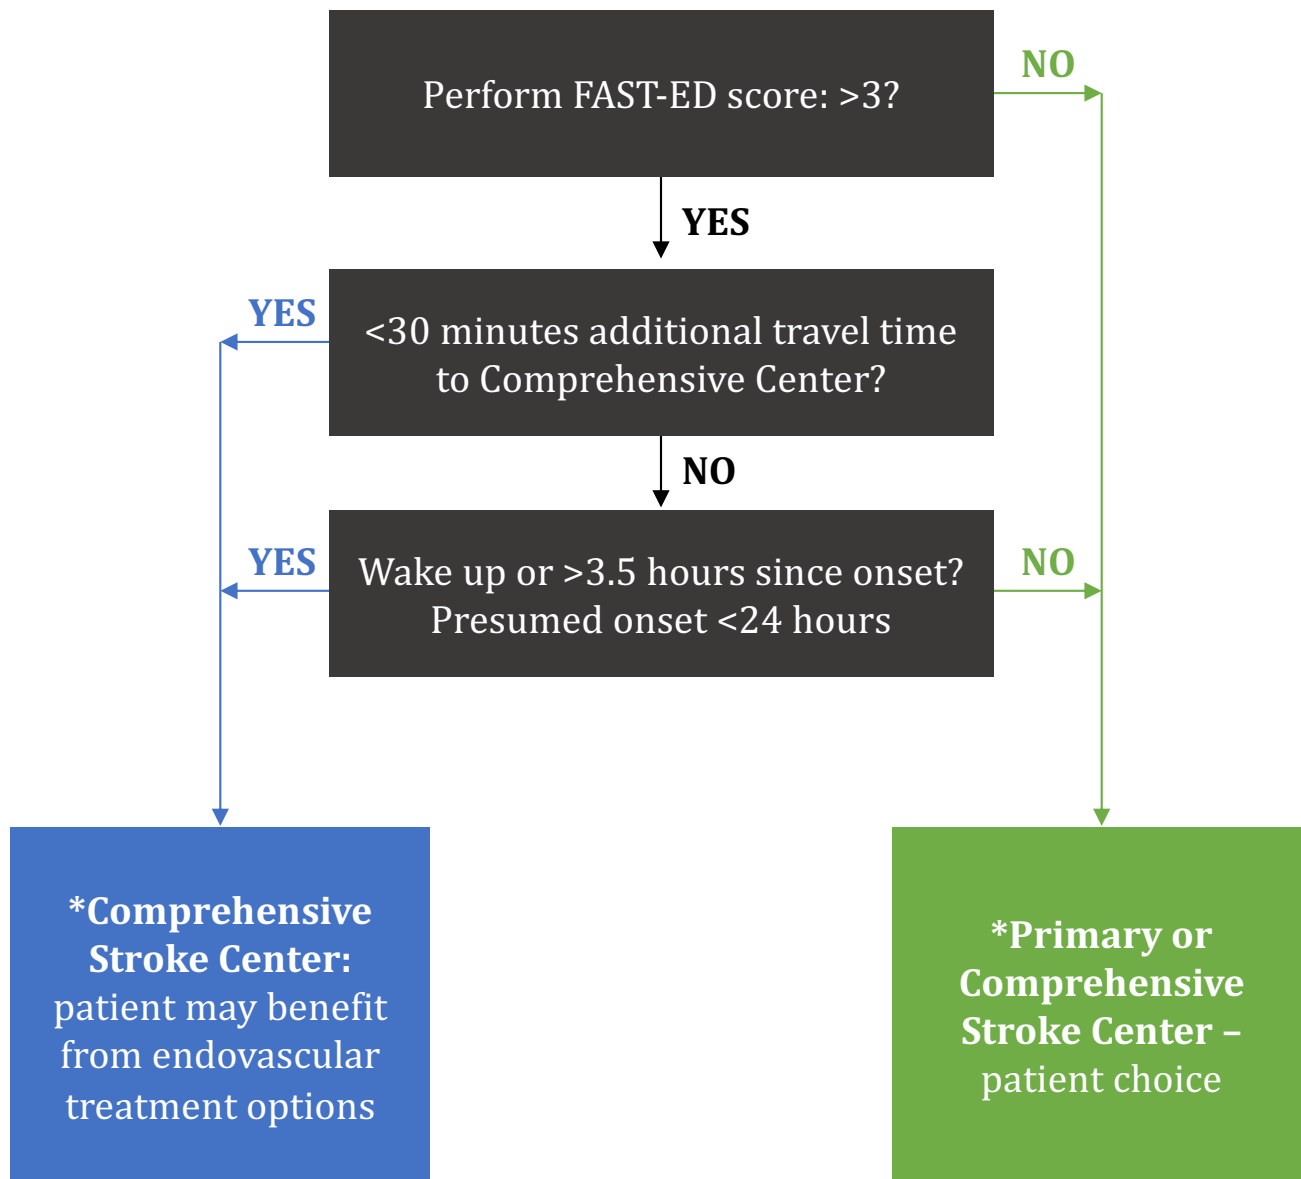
Perform FAST-ED score: >3?

NO

YES

YES

<30 minutes additional travel time to Comprehensive Center?

NO

YES

Wake up or >3.5 hours since onset? Presumed onset <24 hours

NO

*Comprehensive Stroke Center: patient may benefit from endovascular treatment options

*Primary or Comprehensive Stroke Center – patient choice